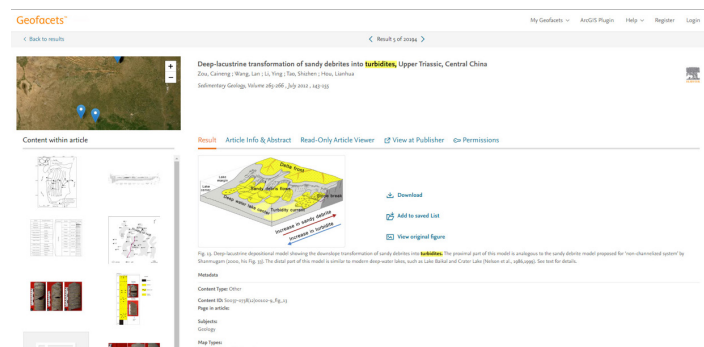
Geofacets™

My Geofacets ∨ ArcGIS Plugin Help ∨ Register Login

< Back to results

< Result 5 of 20244 >

Deep-lacustrine transformation of sandy debrites into turbidites, Upper Triassic, Central China

Zou, Caineng ; Wang, Lan ; Li, Ying ; Tao, Shizhen ; Hou, Lianhua

Sedimentary Geology, Volume 265-266 , July 2012 , 143-155

Content within article

Result Article Info & Abstract Read-Only Article Viewer View at Publisher Permissions

Delta front
Lake margin
Sandy debris flows
Turbidity current
Deep water lake basin
Slump
Increase in sandy debrite
Increase in turbidite

Download

Add to saved List

View original figure

Fig. 13. Deep-lacustrine depositional model showing the downslope transformation of sandy debrites into turbidites. The proximal part of this model is analogous to the sandy debrite model proposed for "non-channelized system" by Shanmugam (2000, his Fig. 15). The distal part of this model is similar to modern deep-water lakes, such as Lake Baikal and Crater Lake (Nelson et al., 1986;1999). See text for details.

Metadata

Content Type: Other

Content ID: S0037073812000620-9_Fig_13
Page in article:

Subjects:
Geology

Map Types: